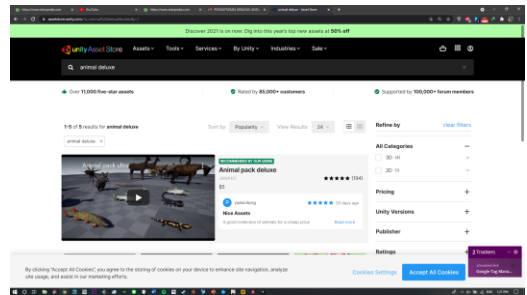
YouTube
animal deluxe - Asset Store

Discover 2021 is on now: Dig into this year's top new assets at 50% off

unity Asset Store Assets Tools Services By Unity Industries Sale

animal deluxe

Over 11,000 five-star assets

Rated by 85,000+ customers

Supported by 100,000+ forum members

1-5 of 5 results for animal deluxe

Sort by Popularity

View Results 24

animal deluxe ×

Refine by

clear filters

All Categories

3D (4)

2D (1)

Pricing

Unity Versions

Publisher

Ratings

RECOMMENDED BY OUR USERS

Animal pack deluxe

JANGKA

(134)

$5

Nice Assets

Read more

Animal pack ultra

By clicking "Accept All Cookies", you agree to the storing of cookies on your device to enhance site navigation, analyze site usage, and assist in our marketing efforts.

Cookies Settings

Accept All Cookies

2 Trackers

Google Tag Mana...